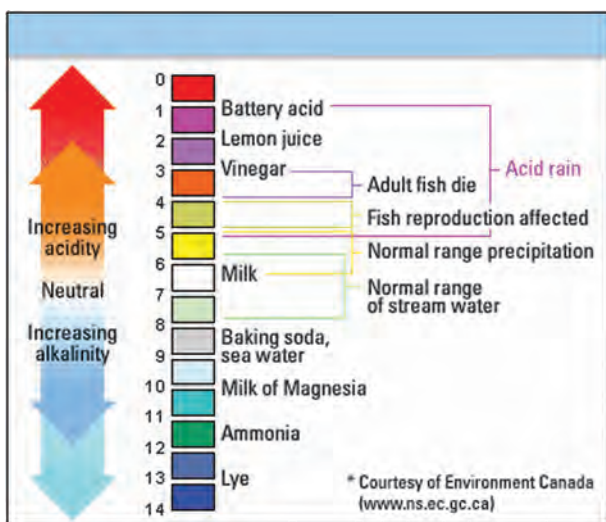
Increasing acidity

Neutral

Increasing alkalinity

0
1 Battery acid
2 Lemon juice
3 Vinegar
4
5
6 Milk
7
8 Baking soda, sea water
9
10 Milk of Magnesia
11
12 Ammonia
13 Lye
14

Acid rain
Adult fish die
Fish reproduction affected
Normal range precipitation
Normal range of stream water

* Courtesy of Environment Canada (www.ns.ec.gc.ca)